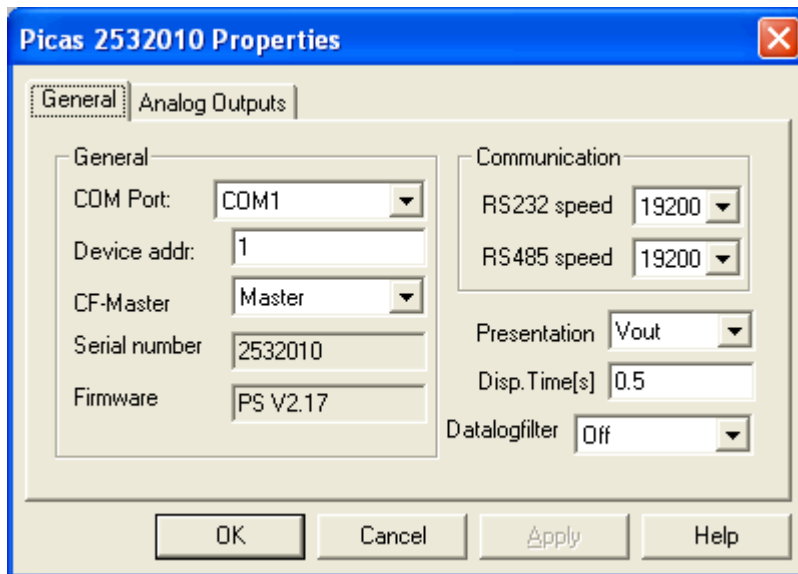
Picas 2532010 Properties

General | Analog Outputs

General

COM Port: COM1

Device addr: 1

CF-Master Master

Serial number 2532010

Firmware PS V2.17

Communication

RS232 speed 19200

RS485 speed 19200

Presentation Vout

Disp.Time[s] 0.5

Datalogfilter Off

OK | Cancel | Apply | Help